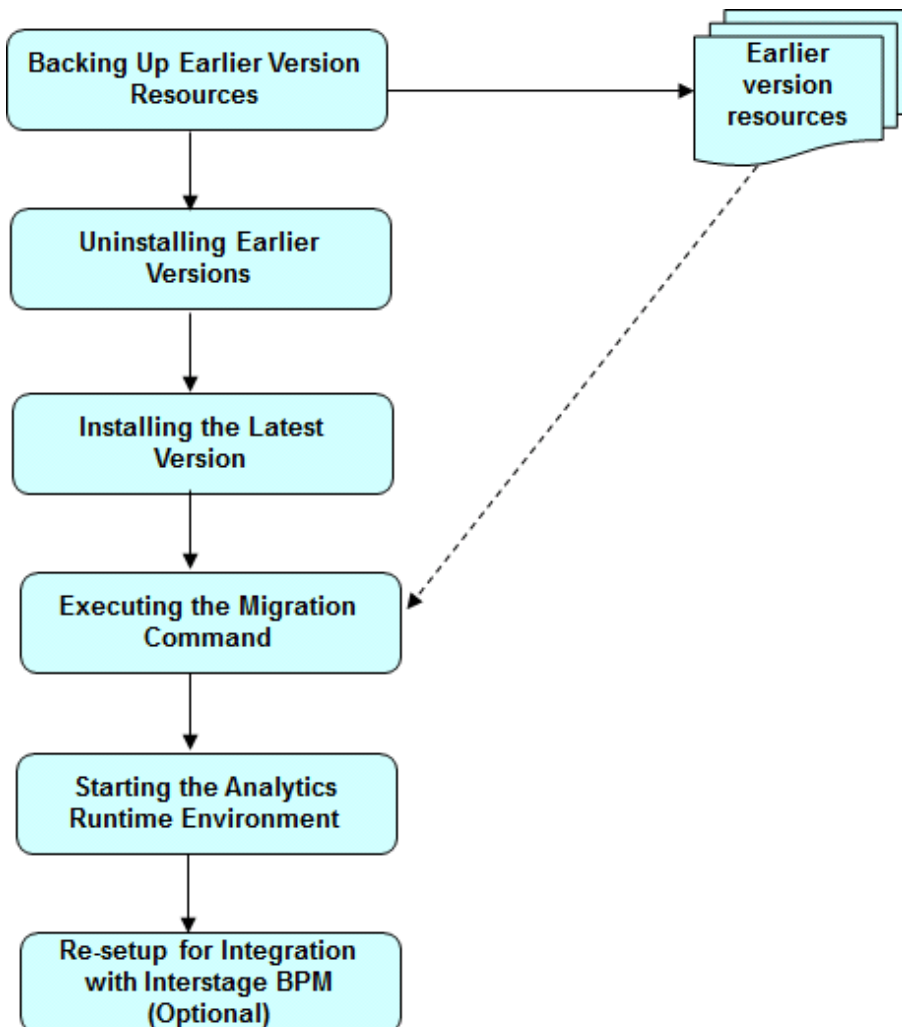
Backing Up Earlier Version Resources

Earlier version resources

Uninstalling Earlier Versions

Installing the Latest Version

Executing the Migration Command

Starting the Analytics Runtime Environment

Re-setup for Integration with Interstage BPM (Optional)